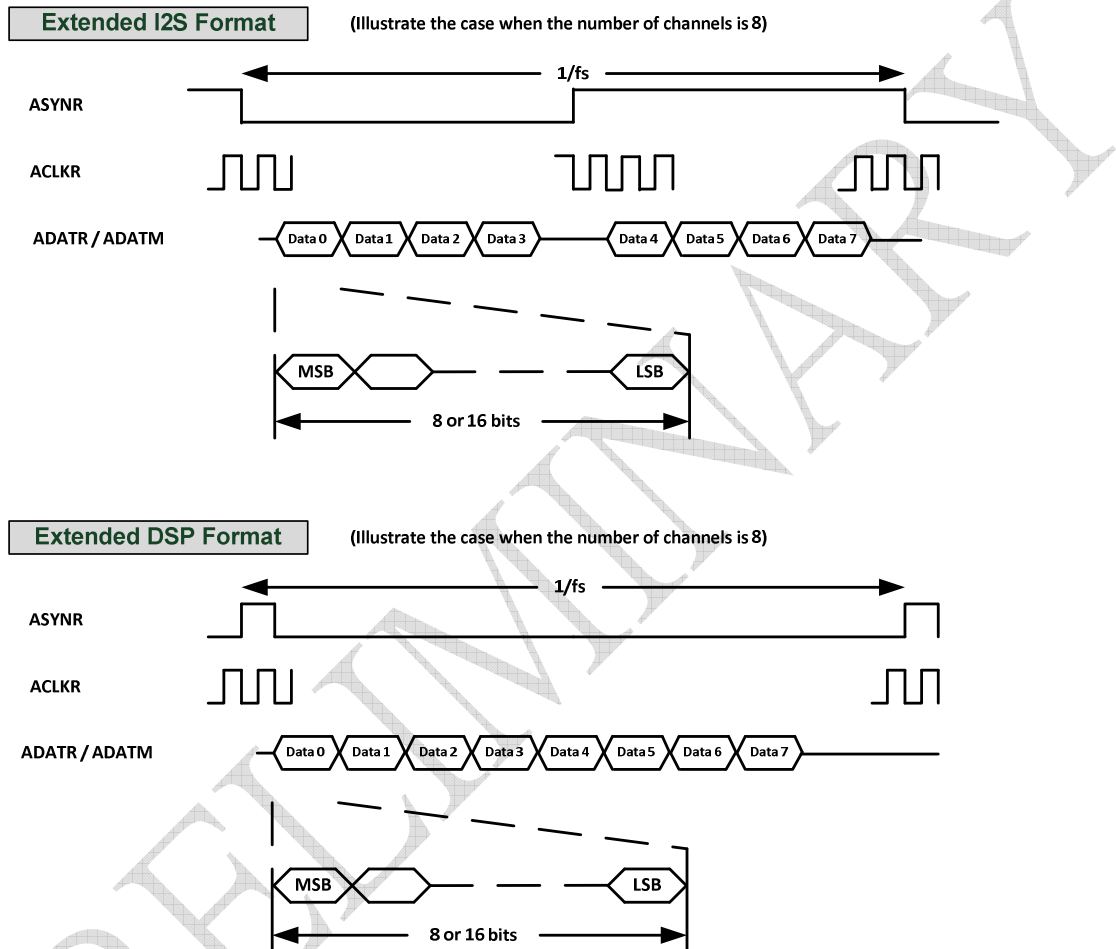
Extended I2S Format

(Illustrate the case when the number of channels is 8)

1/fs

ASYNR

ACLKR

ADATR / ADATM

Data 0 Data 1 Data 2 Data 3 Data 4 Data 5 Data 6 Data 7

MSB LSB

8 or 16 bits

Extended DSP Format

(Illustrate the case when the number of channels is 8)

1/fs

ASYNR

ACLKR

ADATR / ADATM

Data 0 Data 1 Data 2 Data 3 Data 4 Data 5 Data 6 Data 7

MSB LSB

8 or 16 bits

PRELIMINARY